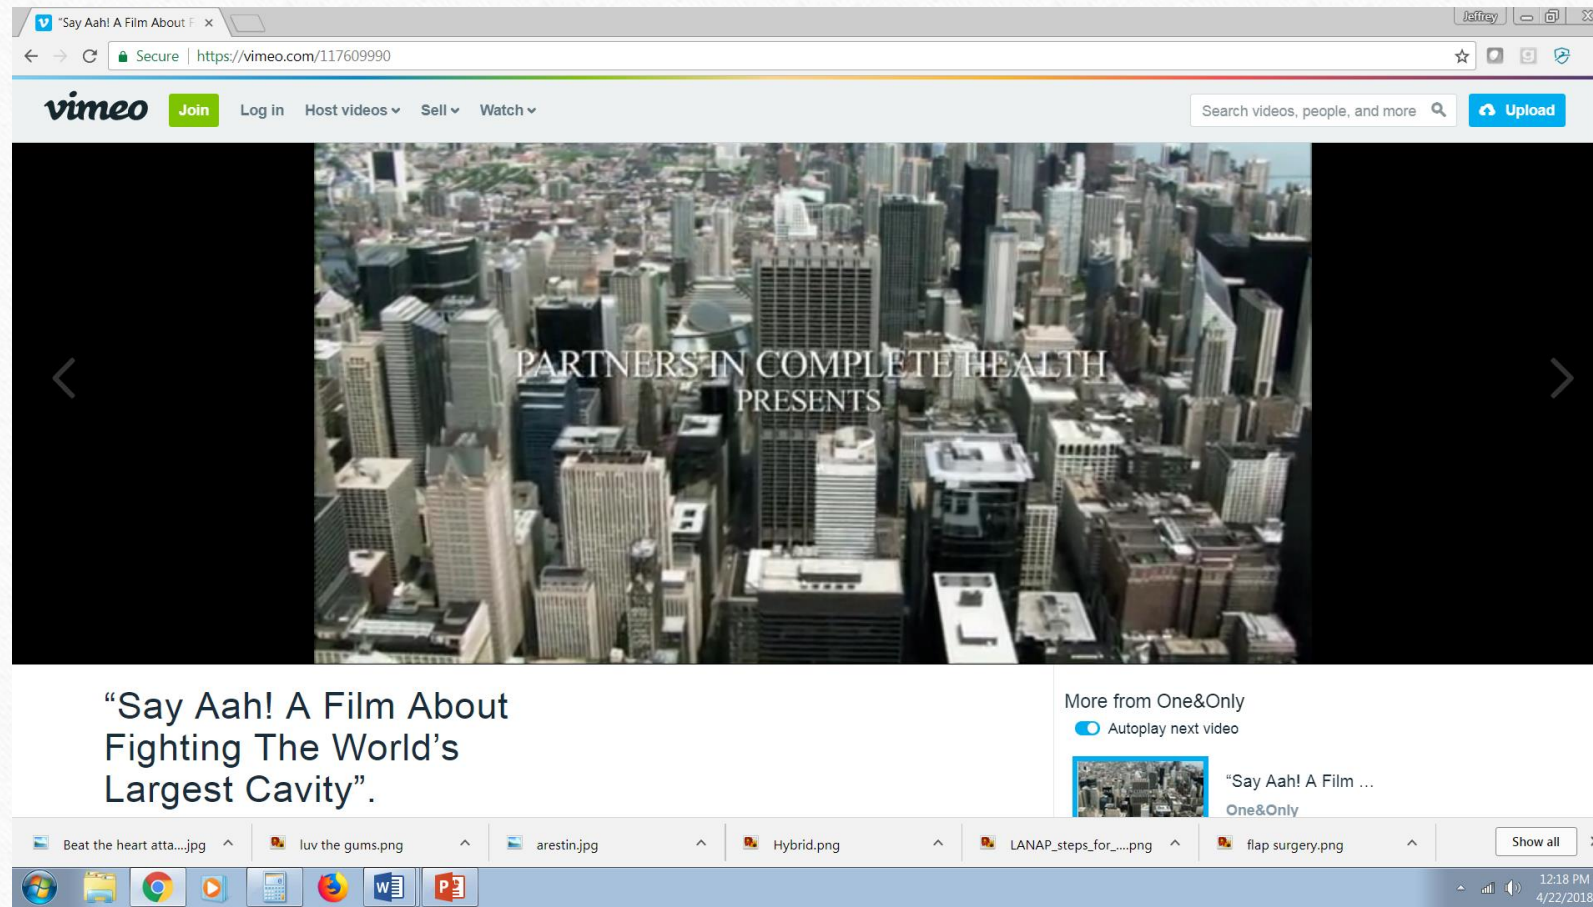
"Say Aah! A Film About F ×

Jeffrey

Secure | https://vimeo.com/117609990

vimeo Join Log in Host videos Sell Watch Search videos, people, and more Upload

PARTNERS IN COMPLETE HEALTH PRESENTS

"Say Aah! A Film About Fighting The World's Largest Cavity".

More from One&Only

Autoplay next video

"Say Aah! A Film ...

One&Only

Beat the heart atta....jpg

luv the gums.png

arestin.jpg

Hybrid.png

LANAP_steps_for_....png

flap surgery.png

Show all

12:18 PM 4/22/2018